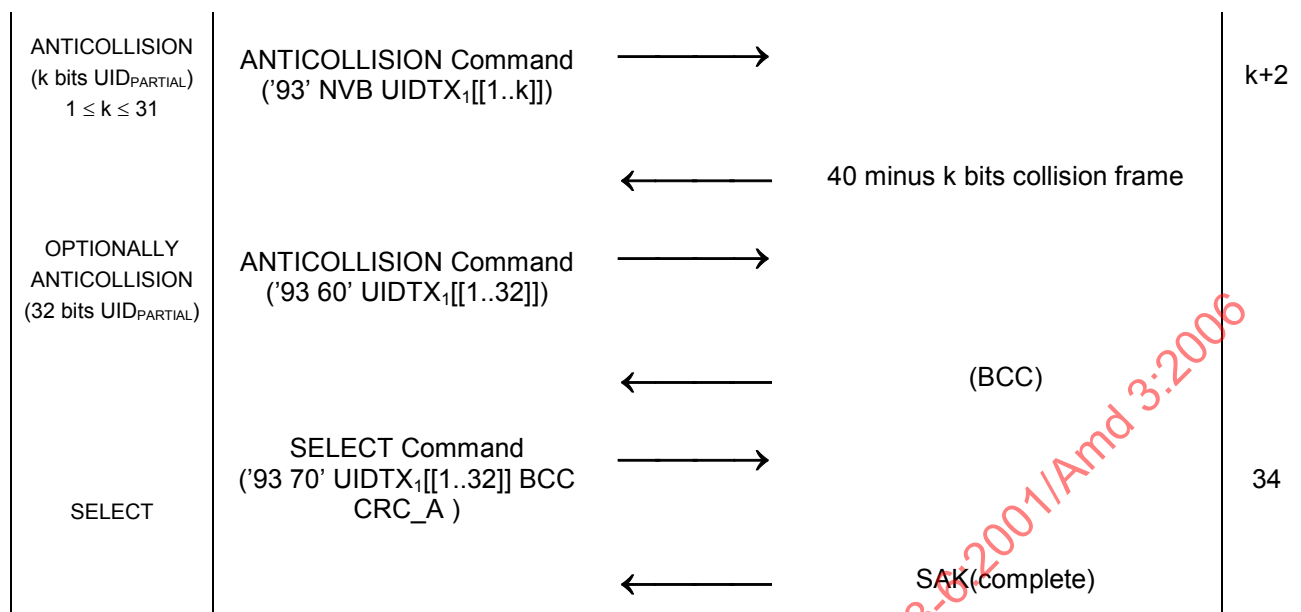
| | | | |
|---|---|---|---|
| ANTICOLLISION (k bits $UID_{PARTIAL}$) $1 \leq k \leq 31$ | ANTICOLLISION Command ('93' NVB $UIDTX_1$[[1..k]]) | | k+2 |
| | | 40 minus k bits collision frame | |
| OPTIONALLY ANTICOLLISION (32 bits $UID_{PARTIAL}$) | ANTICOLLISION Command ('93 60' $UIDTX_1$[[1..32]]) | | |
| | | (BCC) | |
| SELECT | SELECT Command ('93 70' $UIDTX_1$[[1..32]] BCC CRC_A ) | | 34 |
| | | SAK(complete) | |

3-6:2001/Amd 3:2006